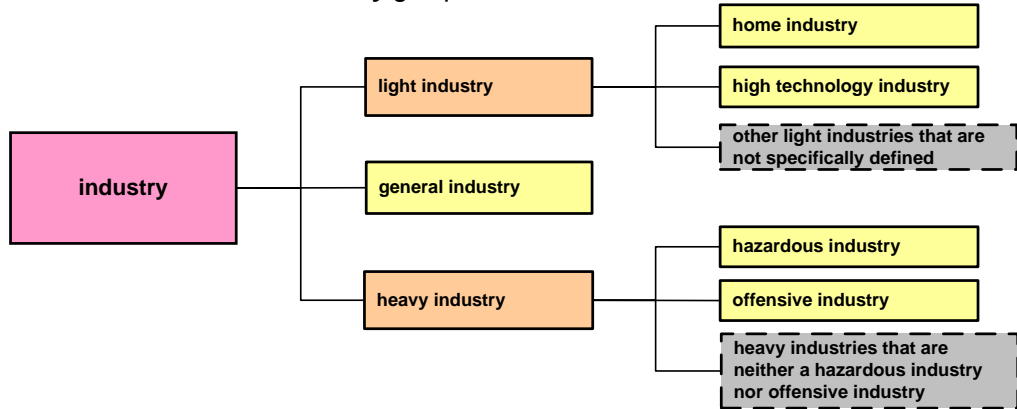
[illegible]

industry

light industry

general industry

heavy industry

home industry

high technology industry

other light industries that are not specifically defined

hazardous industry

offensive industry

heavy industries that are neither a hazardous industry nor offensive industry